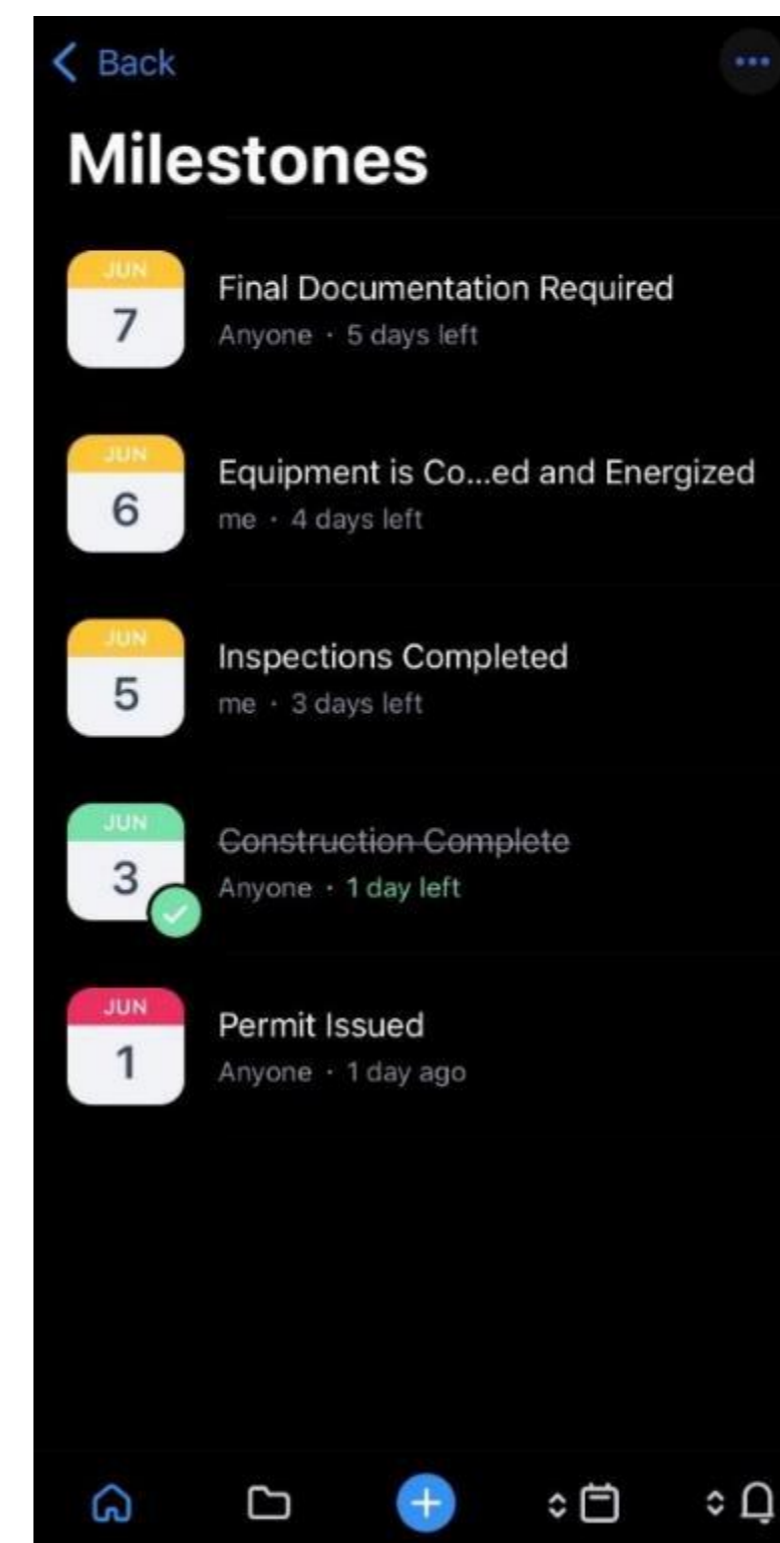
Back

Milestones

JUN
7
Final Documentation Required
Anyone · 5 days left

JUN
6
Equipment is Co...ed and Energized
me · 4 days left

JUN
5
Inspections Completed
me · 3 days left

JUN
3
Construction Complete
Anyone · 1 day left

JUN
1
Permit Issued
Anyone · 1 day ago